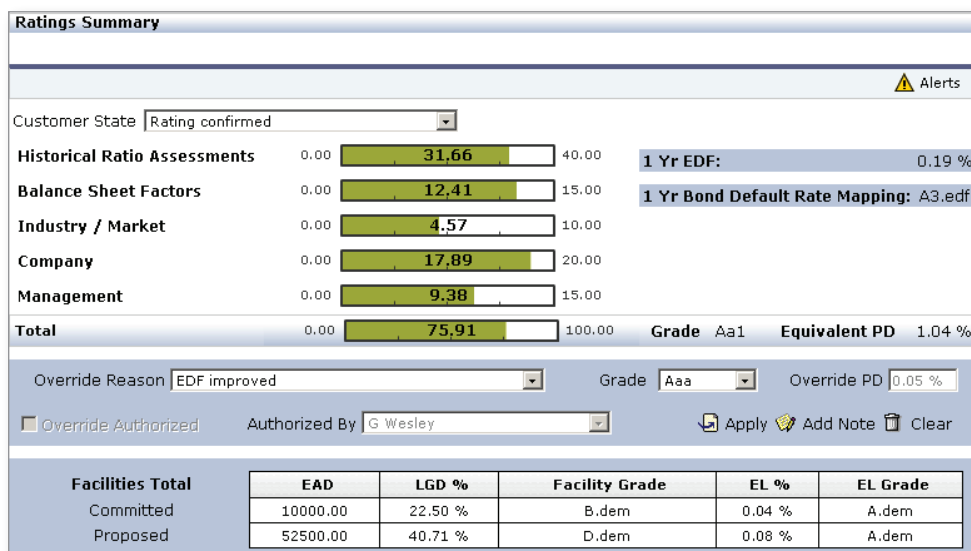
Ratings Summary

Alerts

Customer State Rating confirmed

| | | | |
|---|---|---|---|
| Historical Ratio Assessments | 0.00 | 31,66 | 40.00 |
| Balance Sheet Factors | 0.00 | 12,41 | 15.00 |
| Industry / Market | 0.00 | 4.57 | 10.00 |
| Company | 0.00 | 17.89 | 20.00 |
| Management | 0.00 | 9.38 | 15.00 |
| Total | 0.00 | 75,91 | 100.00 |

1 Yr EDF: 0.19 %

1 Yr Bond Default Rate Mapping: A3.edf

Grade Aa1 Equivalent PD 1.04 %

Override Reason EDF improved Grade Aaa Override PD 0.05 %

Override Authorized Authorized By G Wesley Apply Add Note Clear

| Facilities Total | EAD | LGD % | Facility Grade | EL % | EL Grade |
|---|---|---|---|---|---|
| Committed | 10000.00 | 22.50 % | B.dem | 0.04 % | A.dem |
| Proposed | 52500.00 | 40.71 % | D.dem | 0.08 % | A.dem |